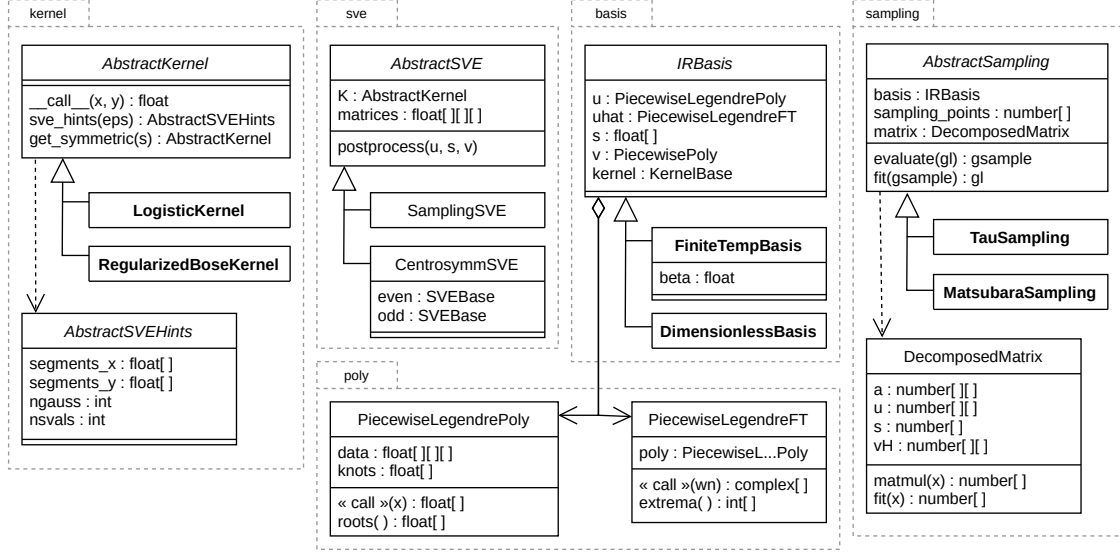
kernel

AbstractKernel

__call__(x, y) : float
sve_hints(eps) : AbstractSVEHints
get_symmetric(s) : AbstractKernel

LogisticKernel

RegularizedBoseKernel

AbstractSVEHints

segments_x : float[ ]
segments_y : float[ ]
ngauss : int
nsvals : int

sve

AbstractSVE

K : AbstractKernel
matrices : float[ ][ ][ ]

postprocess(u, s, v)

SamplingSVE

CentrosymmSVE

even : SVEBase
odd : SVEBase

basis

IRBasis

u : PiecewiseLegendrePoly
uhat : PiecewiseLegendreFT
s : float[ ]
v : PiecewisePoly
kernel : KernelBase

FiniteTempBasis

beta : float

DimensionlessBasis

sampling

AbstractSampling

basis : IRBasis
sampling_points : number[ ]
matrix : DecomposedMatrix

evaluate(gl) : gsample
fit(gsample) : gl

TauSampling

MatsubaraSampling

DecomposedMatrix

a : number[ ][ ]
u : number[ ][ ]
s : number[ ]
vH : number[ ][ ]

matmul(x) : number[ ]
fit(x) : number[ ]

poly

PiecewiseLegendrePoly

data : float[ ][ ][ ]
knots : float[ ]

« call »(x) : float[ ]
roots( ) : float[ ]

PiecewiseLegendreFT

poly : PiecewiseL...Poly

« call »(wn) : complex[ ]
extrema( ) : int[ ]